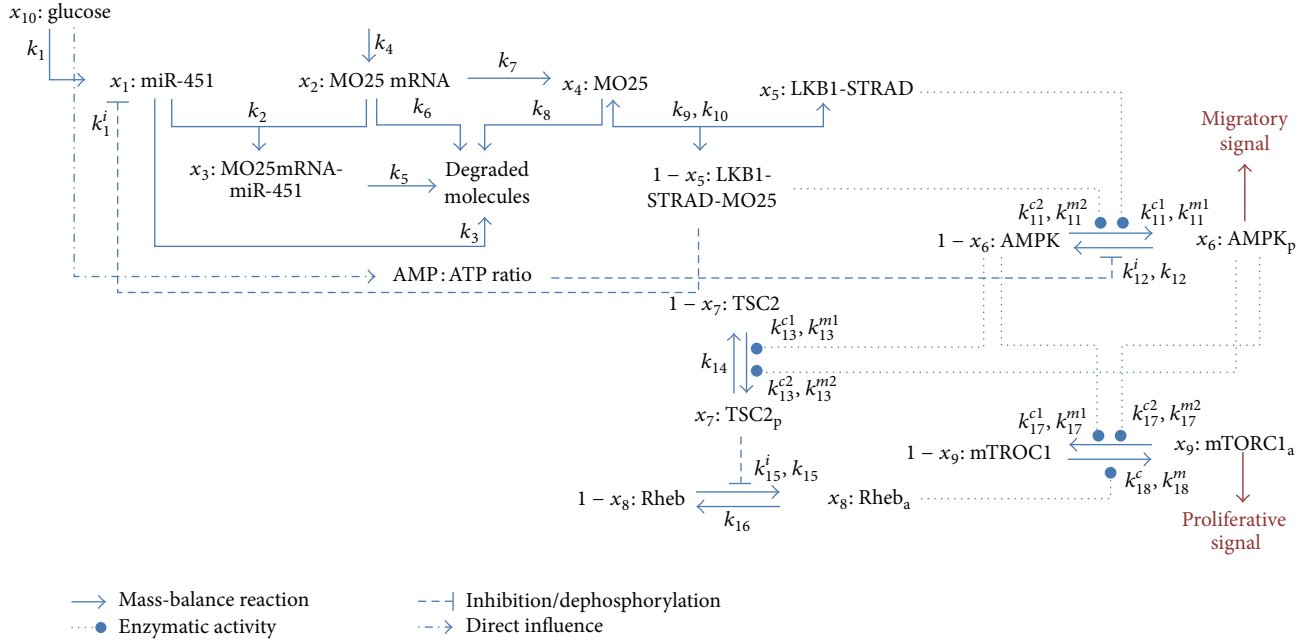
$x_{10}$: glucose

$k_1$

$x_1$: miR-451

$k_1^i$

$k_4$

$x_2$: MO25 mRNA

$k_7$

$x_4$: MO25

$x_5$: LKB1-STRAD

Migratory signal

$k_2$

$k_6$

$k_8$

$k_9, k_{10}$

$x_3$: MO25mRNA-miR-451

$k_5$

Degraded molecules

$1 - x_5$: LKB1-STRAD-MO25

$k_{11}^{c2}, k_{11}^{m2}$

$k_{11}^{c1}, k_{11}^{m1}$

$k_3$

$1 - x_6$: AMPK

$x_6$: AMPK$_p$

AMP : ATP ratio

$k_{12}^i, k_{12}$

$1 - x_7$: TSC2

$k_{13}^{c1}, k_{13}^{m1}$

$k_{14}$

$k_{13}^{c2}, k_{13}^{m2}$

$x_7$: TSC2$_p$

$k_{17}^{c1}, k_{17}^{m1}$

$k_{17}^{c2}, k_{17}^{m2}$

$1 - x_9$: mTROC1

$x_9$: mTORC1$_a$

$k_{15}^i, k_{15}$

$k_{18}^c, k_{18}^m$

$1 - x_8$: Rheb

$x_8$: Rheb$_a$

$k_{16}$

Proliferative signal

Mass-balance reaction

Enzymatic activity

Inhibition/dephosphorylation

Direct influence